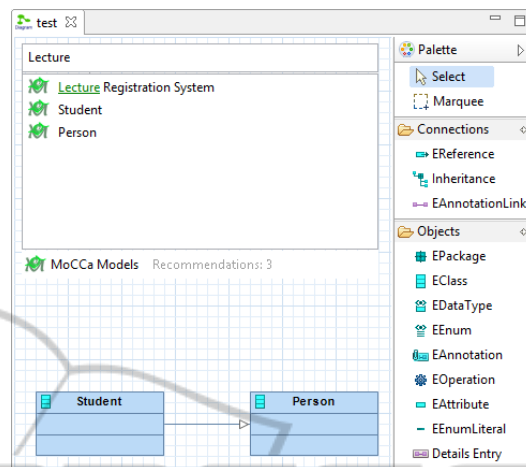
Diagram test ⊠

Lecture

Lecture Registration System
Student
Person

MoCCa Models Recommendations: 3

Student

Person

Palette
Select
Marquee
Connections
EReference
Inheritance
EAnnotationLink
Objects
EPackage
EClass
EDataType
EEnum
EAnnotation
EOperation
EAttribute
EEnumLiteral
Details Entry